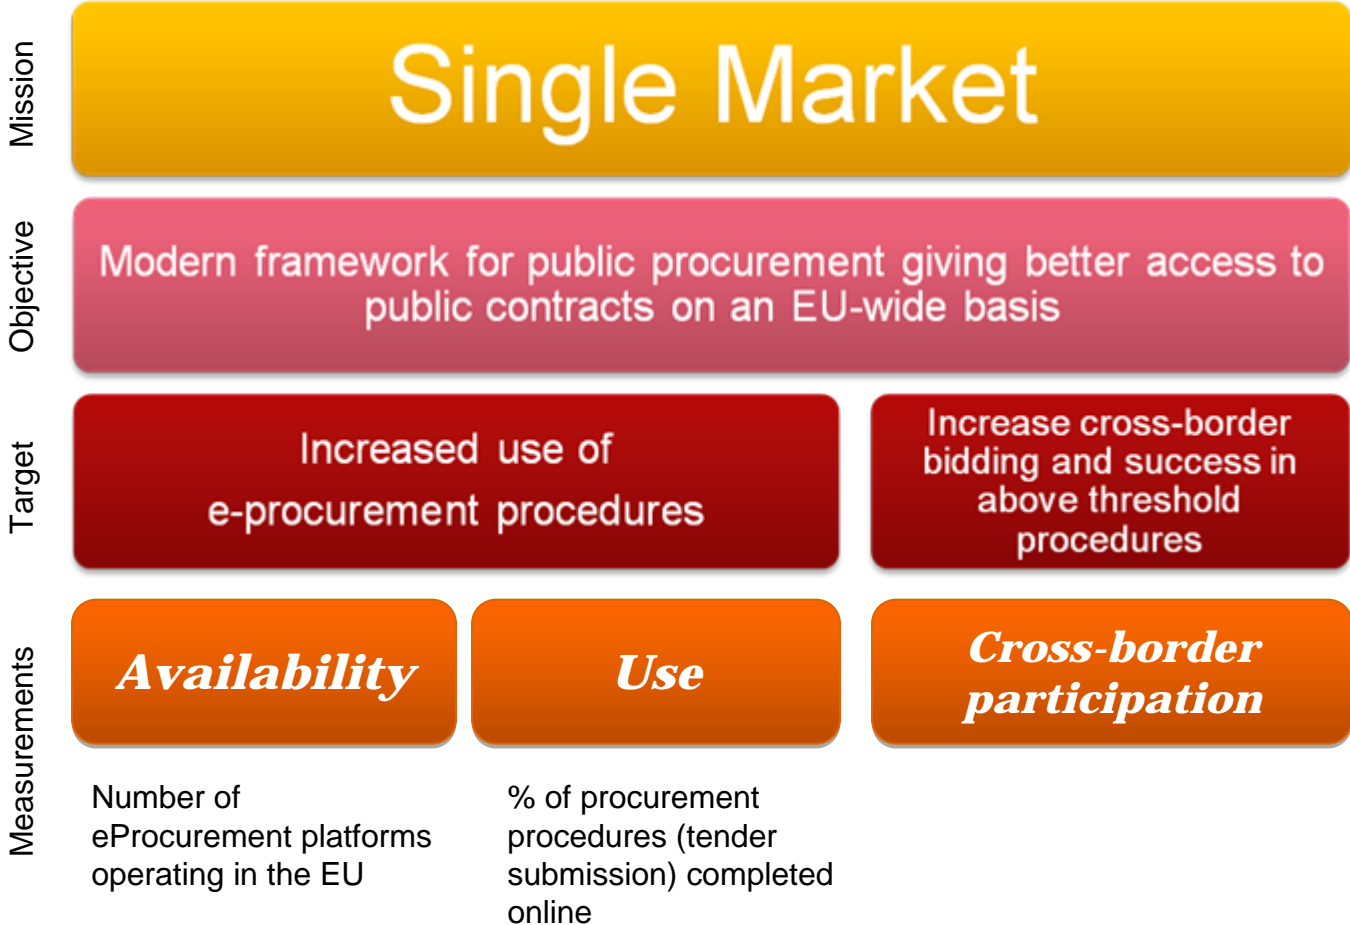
Mission

Single Market

Objective

Modern framework for public procurement giving better access to public contracts on an EU-wide basis

Target

Increased use of e-procurement procedures

Increase cross-border bidding and success in above threshold procedures

Measurements

Availability

Use

Cross-border participation

Number of eProcurement platforms operating in the EU

% of procurement procedures (tender submission) completed online